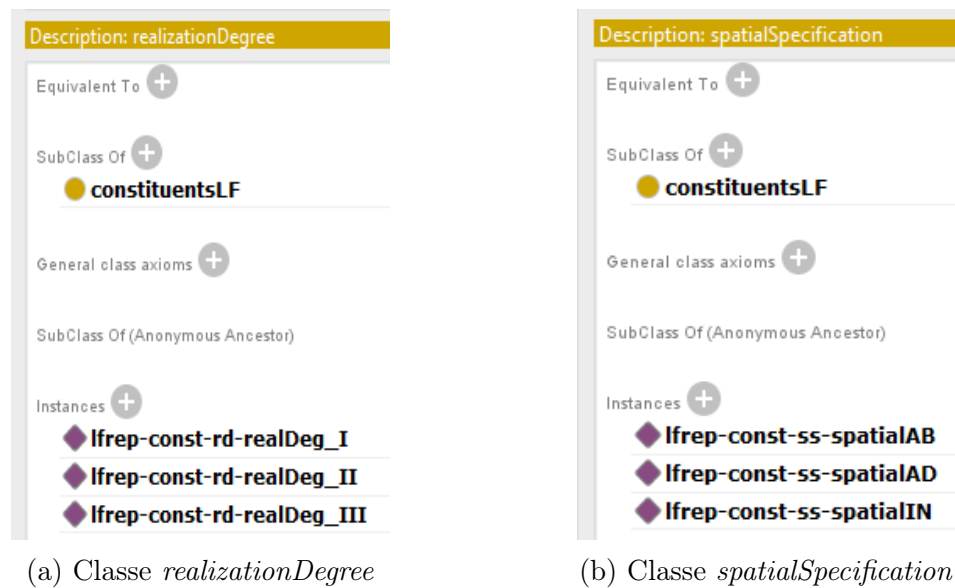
Description: realizationDegree

Equivalent To

SubClass Of

constituentsLF

General class axioms

SubClass Of (Anonymous Ancestor)

Instances

lfrep-const-rd-realDeg_I

lfrep-const-rd-realDeg_II

lfrep-const-rd-realDeg_III

(a) Classe *realizationDegree*

Description: spatialSpecification

Equivalent To

SubClass Of

constituentsLF

General class axioms

SubClass Of (Anonymous Ancestor)

Instances

lfrep-const-ss-spatialAB

lfrep-const-ss-spatialAD

lfrep-const-ss-spatialIN

(b) Classe *spatialSpecification*